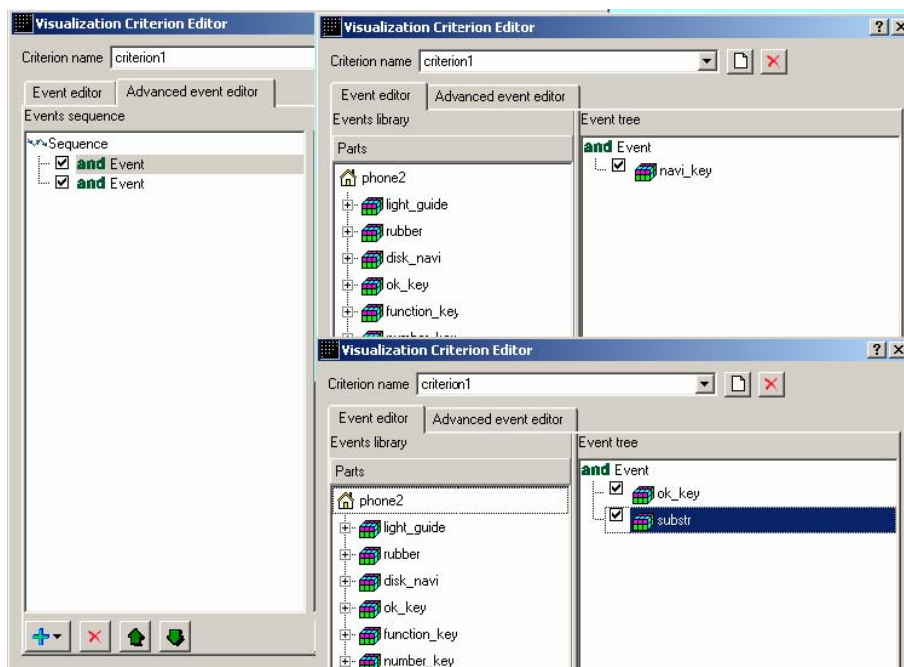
Visualization Criterion Editor

Criterion name criterion1

Event editor
Advanced event editor

Events sequence

Sequence
and Event
and Event

Visualization Criterion Editor ?

Criterion name criterion1

Event editor
Advanced event editor

Events library

Parts

phone2
light_guide
rubber
disk_navi
ok_key
function_key
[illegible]

Event tree

and Event
navi_key

Visualization Criterion Editor ?

Criterion name criterion1

Event editor
Advanced event editor

Events library

Parts

phone2
light_guide
rubber
disk_navi
ok_key
function_key
number_key

Event tree

and Event
ok_key
substr